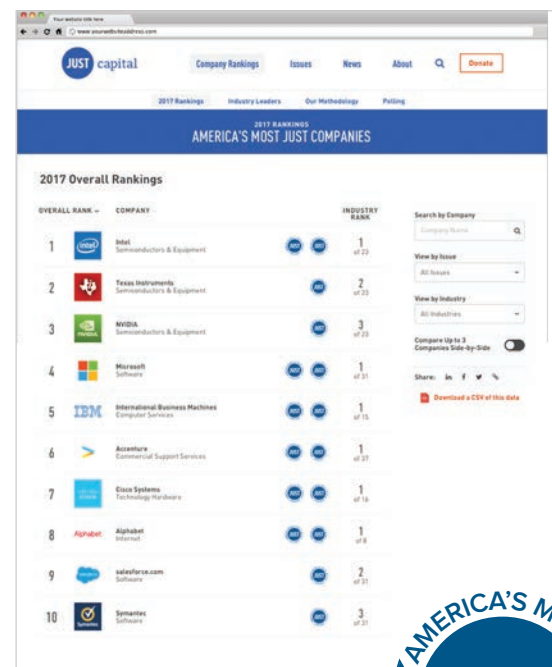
Your website title here

www.yourwebsiteaddress.com

JUST capital

Company Rankings Issues News About Donate

2017 Rankings Industry Leaders Our Methodology Polling

2017 RANKINGS
AMERICA'S MOST JUST COMPANIES

2017 Overall Rankings

| OVERALL RANK | COMPANY | | INDUSTRY RANK |
|---|---|---|---|
| 1 | intel | Intel Semiconductors & Equipment | 1 of 23 |
| 2 | | Texas Instruments Semiconductors & Equipment | 2 of 23 |
| 3 | NVIDIA | NVIDIA Semiconductors & Equipment | 3 of 23 |
| 4 | | Microsoft Software | 1 of 31 |
| 5 | IBM | International Business Machines Computer Services | 1 of 15 |
| 6 | | Accenture Commercial Support Services | 1 of 37 |
| 7 | | Cisco Systems Technology Hardware | 1 of 16 |
| 8 | Alphabet | Alphabet Internet | 1 of 8 |
| 9 | salesforce | salesforce.com Software | 2 of 31 |
| 10 | Symantec | Symantec Software | 3 of 31 |

Search by Company
Company Name

View by Issue
All Issues

View by Industry
All Industries

Compare Up to 3 Companies Side-by-Side

Share: in f

Download a CSV of this data

AMERICA'S M